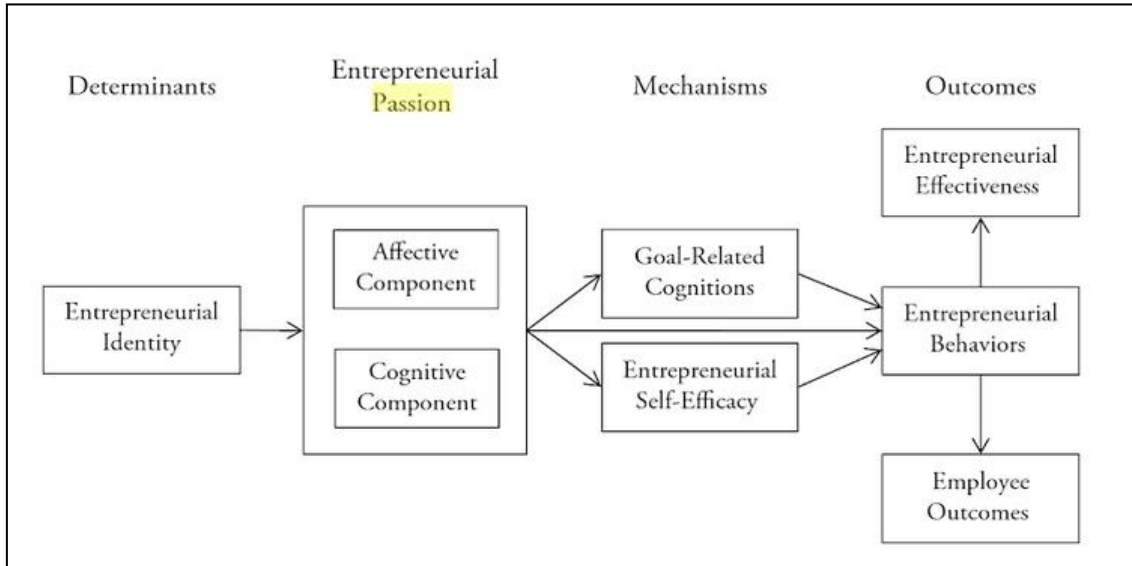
Determinants

Entrepreneurial Passion

Mechanisms

Outcomes

Entrepreneurial Identity

Affective Component

Cognitive Component

Goal-Related Cognitions

Entrepreneurial Self-Efficacy

Entrepreneurial Effectiveness

Entrepreneurial Behaviors

Employee Outcomes